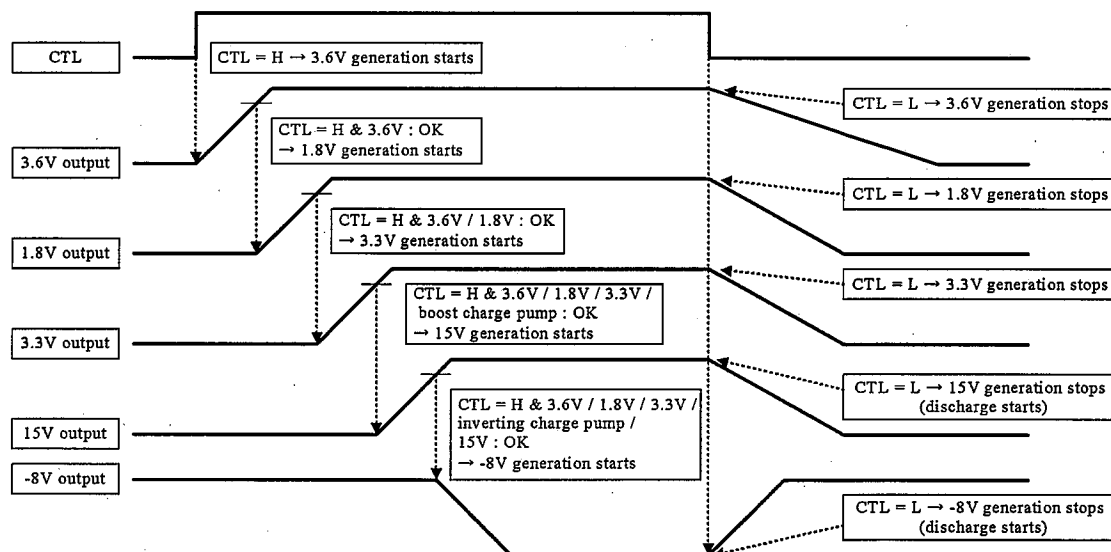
CTL

CTL = H → 3.6V generation starts

CTL = L → 3.6V generation stops

CTL = H & 3.6V : OK → 1.8V generation starts

3.6V output

CTL = L → 1.8V generation stops

CTL = H & 3.6V / 1.8V : OK → 3.3V generation starts

1.8V output

CTL = L → 3.3V generation stops

CTL = H & 3.6V / 1.8V / 3.3V / boost charge pump : OK → 15V generation starts

3.3V output

CTL = L → 15V generation stops (discharge starts)

CTL = H & 3.6V / 1.8V / 3.3V / inverting charge pump / 15V : OK → -8V generation starts

15V output

-8V output

CTL = L → -8V generation stops (discharge starts)